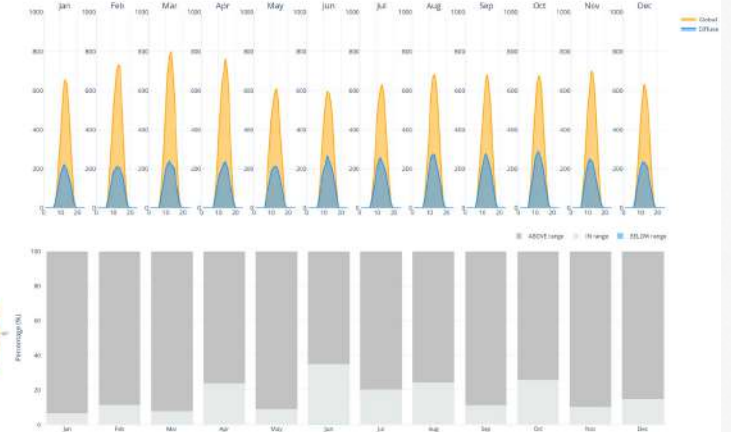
Jan Feb Mar Apr May Jun Jul Aug Sep Oct Nov Dec

1000
800
600
400
200
0
0 10 20

Global
Diffuse

ABOVE range IN range BELOW range

Percentage (%)
100
80
60
40
20
0

Jan Feb Mar Apr May Jun Jul Aug Sep Oct Nov Dec